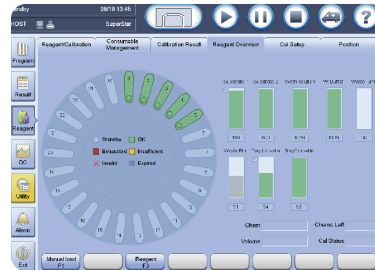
Standby
HOST
06/18 13:45
SuperStar
?

Program
Result
Reagent
QC
Utility
Alarm
Exit

Reagent/Calibration
Consumable Management
Calibration Result
Reagent Overview
Cal Setup
Position

Standby
OK
Exhausted
Insufficient
Invalid
Expired

1
2
3
4
5
6
7
8
9
10
11
12
13
14
15
16
17
18
19
20
21
22
23
24
25
26
27
28
29
30

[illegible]
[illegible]
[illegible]
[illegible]
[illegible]
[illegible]
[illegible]

Chem
Chems Left
Volume
Cal Status

Manual load F1
Reagent F3